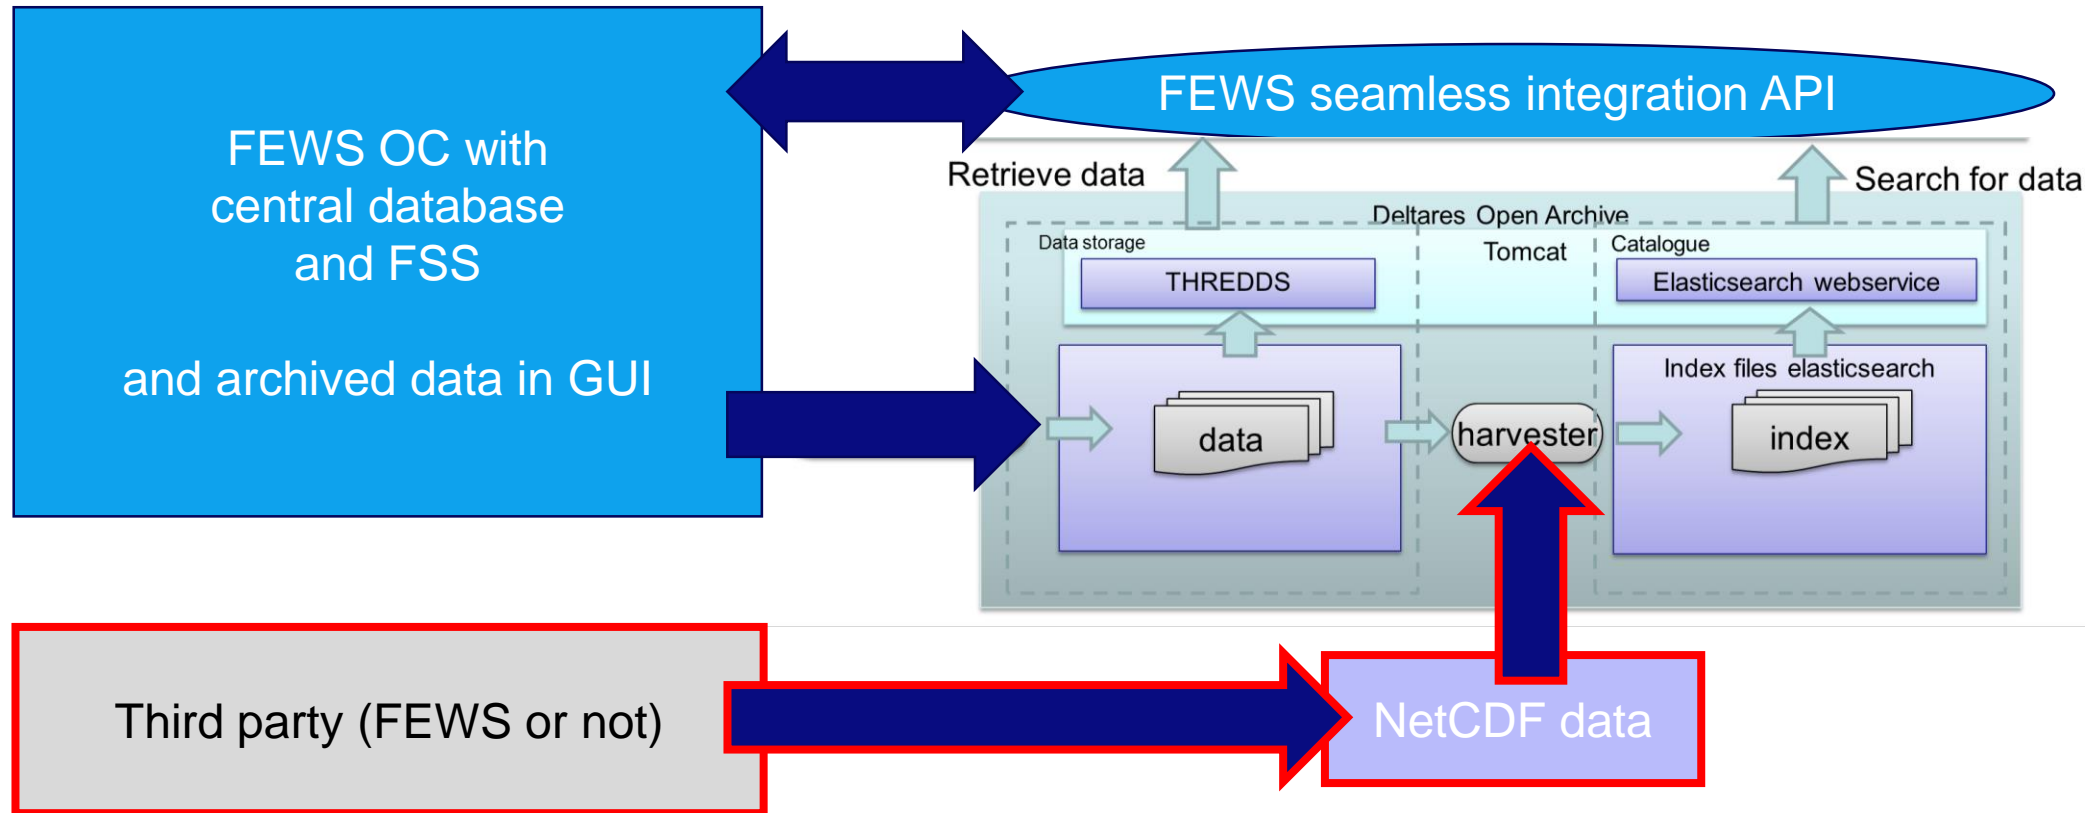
FEWS OC with central database and FSS

and archived data in GUI

FEWS seamless integration API

Retrieve data

Search for data

Deltares Open Archive

Data storage

Tomcat

Catalogue

THREDDS

Elasticsearch webservice

Index files elasticsearch

data

harvester

index

Third party (FEWS or not)

NetCDF data